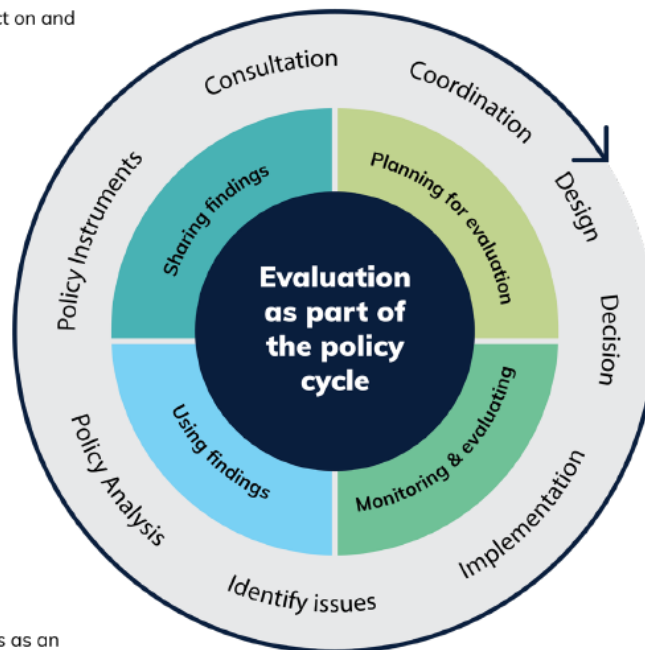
ct on and

Consultation
Coordination
Design
Decision
Implementation
Identify issues
Policy Analysis
Policy Instruments

Sharing findings
Planning for evaluation
Monitoring & evaluating
Using findings

Evaluation as part of the policy cycle

s as an